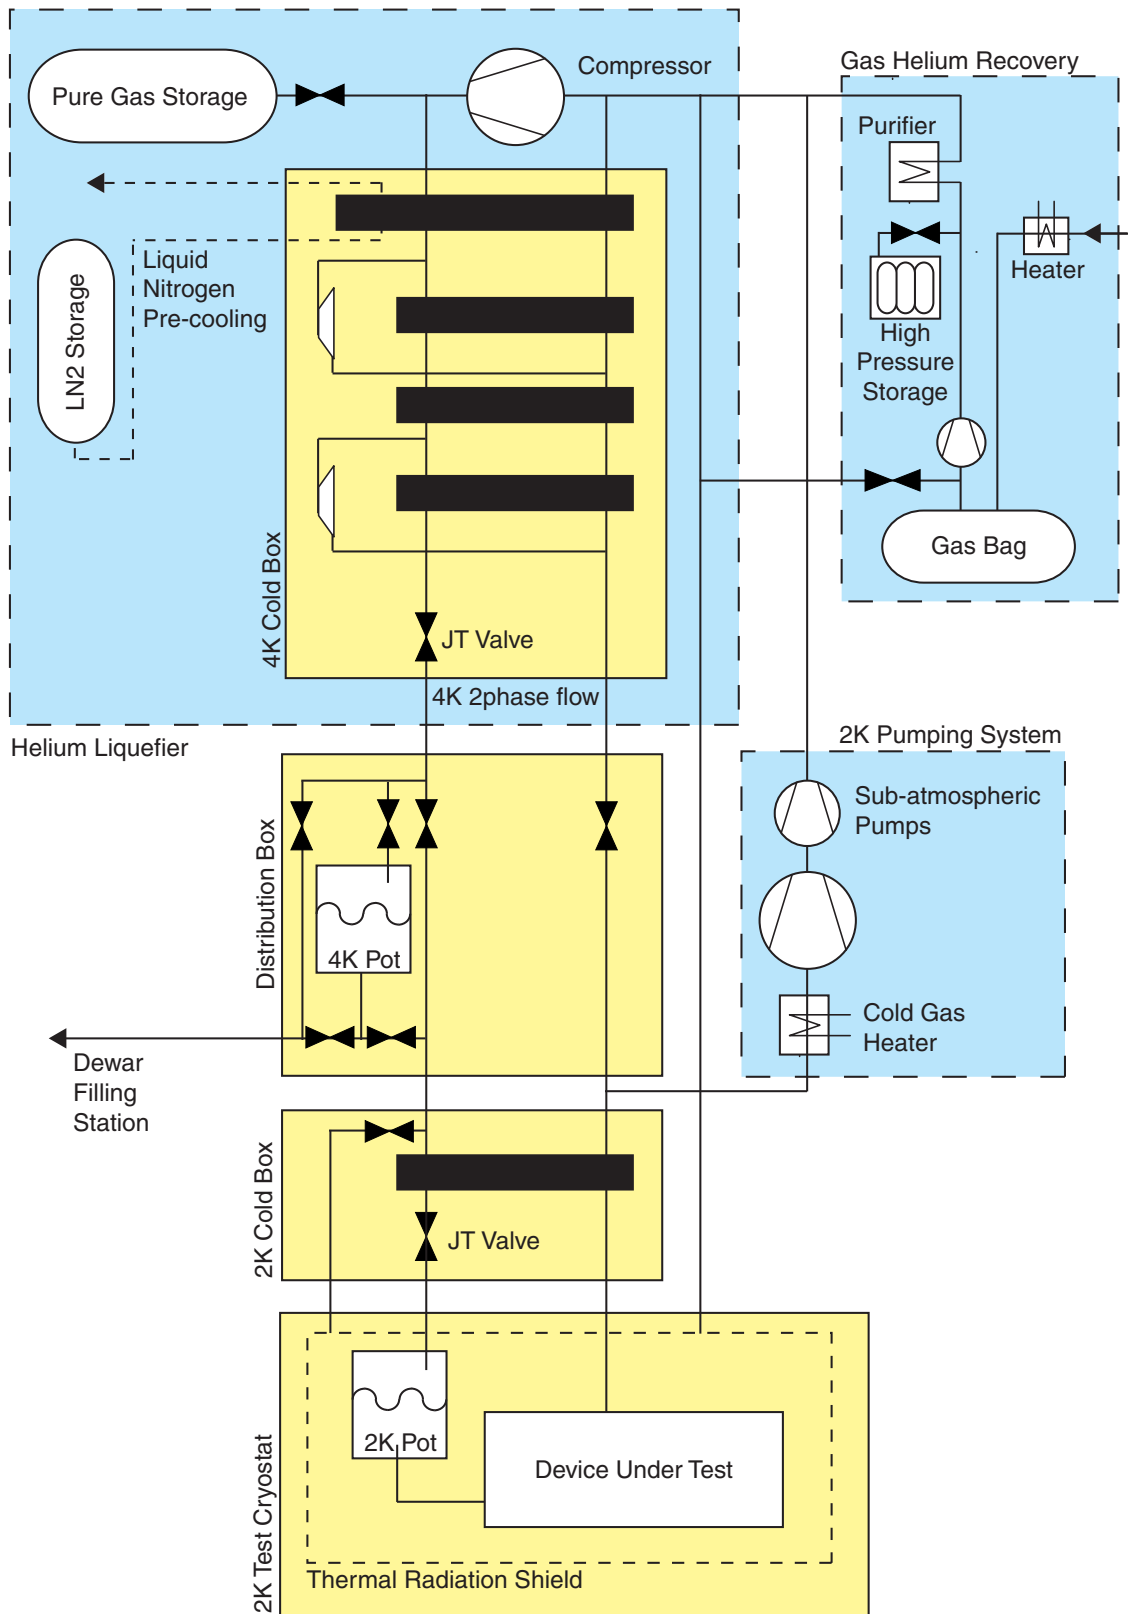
Pure Gas Storage

Compressor

Gas Helium Recovery

Purifier

Heater

High Pressure Storage

Gas Bag

Liquid Nitrogen Pre-cooling

LN2 Storage

4K Cold Box

JT Valve

4K 2phase flow

Helium Liquefier

2K Pumping System

Sub-atmospheric Pumps

Cold Gas Heater

Distribution Box

4K Pot

Dewar Filling Station

2K Cold Box

JT Valve

2K Test Cryostat

2K Pot

Device Under Test

Thermal Radiation Shield